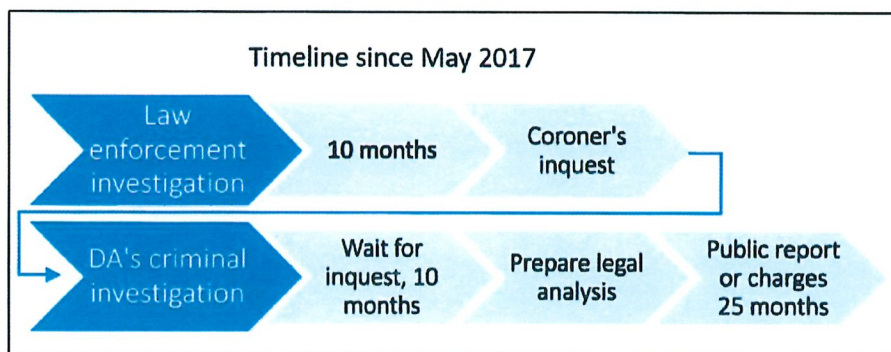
Timeline since May 2017

Law enforcement investigation

10 months

Coroner's inquest

DA's criminal investigation

Wait for inquest, 10 months

Prepare legal analysis

Public report or charges 25 months